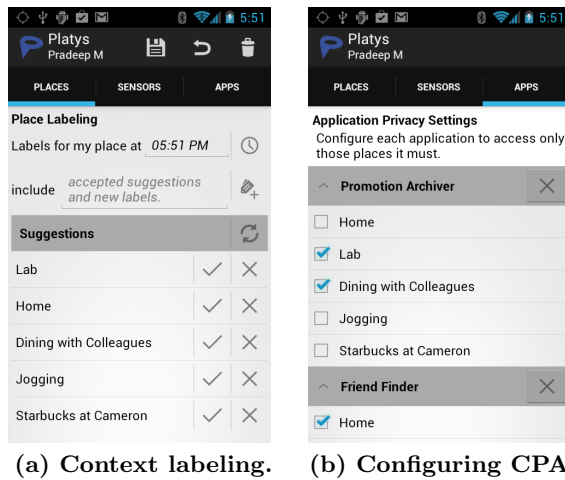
5:51
Platys
Pradeep M
PLACES
SENSORS
APPS
Place Labeling
Labels for my place at 05:51 PM
include accepted suggestions and new labels.
Suggestions
Lab
Home
Dining with Colleagues
Jogging
Starbucks at Cameron
(a) Context labeling.

5:51
Platys
Pradeep M
PLACES
SENSORS
APPS
Application Privacy Settings
Configure each application to access only those places it must.
Promotion Archiver
Home
Lab
Dining with Colleagues
Jogging
Starbucks at Cameron
Friend Finder
Home
(b) Configuring CPA